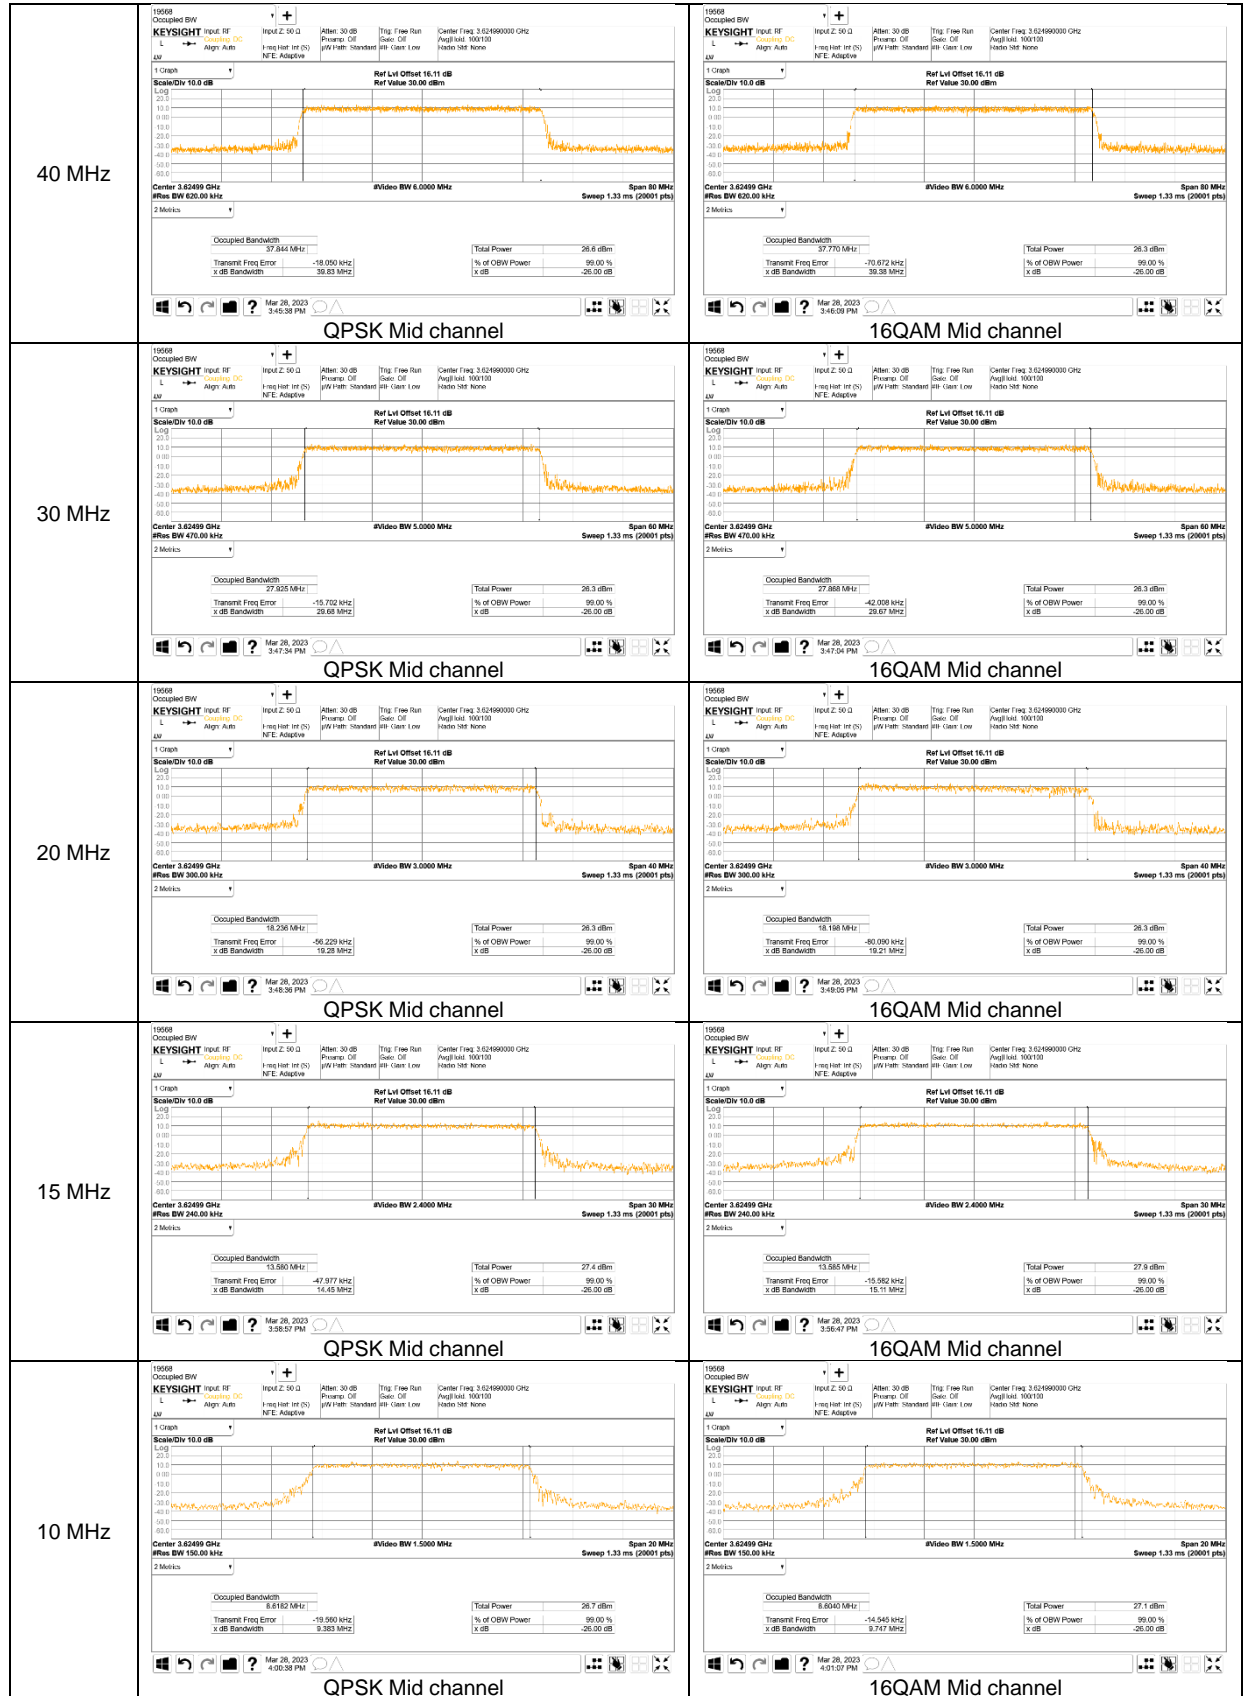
| | | |
|---|---|---|
| 40 MHz | 19568 Occupied BW KEYSIGHT Input: RF Coupling: DC Align: Auto Input Z: 50 Ω Freq Ref: Int (S) NFE: Adaptive Atten: 30 dB Preamp: Off µW Path: Standard Trig: Free Run Gate: Off IF Gain: Low Center Freq: 3.624990000 GHz Avg\|Hold: 100/100 Radio Std: None 1 Graph Scale/Div 10.0 dB Ref Lvl Offset 16.11 dB Ref Value 30.00 dBm Log 20.0 10.0 0.00 -10.0 -20.0 -30.0 -40.0 -50.0 -60.0 Center 3.62499 GHz #Res BW 620.00 kHz #Video BW 6.0000 MHz Span 80 MHz Sweep 1.33 ms (20001 pts) 2 Metrics Occupied Bandwidth 37.844 MHz Total Power 26.6 dBm Transmit Freq Error -18.050 kHz % of OBW Power 99.00 % x dB Bandwidth 39.83 MHz x dB -26.00 dB Mar 28, 2023 3:45:38 PM QPSK Mid channel | 19568 Occupied BW KEYSIGHT Input: RF Coupling: DC Align: Auto Input Z: 50 Ω Freq Ref: Int (S) NFE: Adaptive Atten: 30 dB Preamp: Off µW Path: Standard Trig: Free Run Gate: Off IF Gain: Low Center Freq: 3.624990000 GHz Avg\|Hold: 100/100 Radio Std: None 1 Graph Scale/Div 10.0 dB Ref Lvl Offset 16.11 dB Ref Value 30.00 dBm Center 3.62499 GHz #Res BW 620.00 kHz #Video BW 6.0000 MHz Span 80 MHz Sweep 1.33 ms (20001 pts) 2 Metrics Occupied Bandwidth 37.770 MHz Total Power 26.3 dBm Transmit Freq Error -70.672 kHz % of OBW Power 99.00 % x dB Bandwidth 39.38 MHz x dB -26.00 dB Mar 28, 2023 3:46:09 PM 16QAM Mid channel |
| 30 MHz | Center 3.62499 GHz #Res BW 470.00 kHz #Video BW 5.0000 MHz Span 60 MHz Sweep 1.33 ms (20001 pts) Occupied Bandwidth 27.925 MHz Total Power 26.3 dBm Transmit Freq Error -15.702 kHz % of OBW Power 99.00 % x dB Bandwidth 29.68 MHz x dB -26.00 dB Mar 28, 2023 3:47:34 PM QPSK Mid channel | Center 3.62499 GHz #Res BW 470.00 kHz #Video BW 5.0000 MHz Span 60 MHz Sweep 1.33 ms (20001 pts) Occupied Bandwidth 27.868 MHz Total Power 26.3 dBm Transmit Freq Error -42.008 kHz % of OBW Power 99.00 % x dB Bandwidth 29.67 MHz x dB -26.00 dB Mar 28, 2023 3:47:04 PM 16QAM Mid channel |
| 20 MHz | Center 3.62499 GHz #Res BW 300.00 kHz #Video BW 3.0000 MHz Span 40 MHz Sweep 1.33 ms (20001 pts) Occupied Bandwidth 18.236 MHz Total Power 26.3 dBm Transmit Freq Error -56.229 kHz % of OBW Power 99.00 % x dB Bandwidth 19.28 MHz x dB -26.00 dB Mar 28, 2023 3:48:36 PM QPSK Mid channel | Center 3.62499 GHz #Res BW 300.00 kHz #Video BW 3.0000 MHz Span 40 MHz Sweep 1.33 ms (20001 pts) Occupied Bandwidth 18.198 MHz Total Power 26.3 dBm Transmit Freq Error -80.090 kHz % of OBW Power 99.00 % x dB Bandwidth 19.21 MHz x dB -26.00 dB Mar 28, 2023 3:49:05 PM 16QAM Mid channel |
| 15 MHz | Center 3.62499 GHz #Res BW 240.00 kHz #Video BW 2.4000 MHz Span 30 MHz Sweep 1.33 ms (20001 pts) Occupied Bandwidth 13.580 MHz Total Power 27.4 dBm Transmit Freq Error -47.977 kHz % of OBW Power 99.00 % x dB Bandwidth 14.45 MHz x dB -26.00 dB Mar 28, 2023 3:58:57 PM QPSK Mid channel | Center 3.62499 GHz #Res BW 240.00 kHz #Video BW 2.4000 MHz Span 30 MHz Sweep 1.33 ms (20001 pts) Occupied Bandwidth 13.585 MHz Total Power 27.9 dBm Transmit Freq Error -15.582 kHz % of OBW Power 99.00 % x dB Bandwidth 15.11 MHz x dB -26.00 dB Mar 28, 2023 3:56:47 PM 16QAM Mid channel |
| 10 MHz | Center 3.62499 GHz #Res BW 150.00 kHz #Video BW 1.5000 MHz Span 20 MHz Sweep 1.33 ms (20001 pts) Occupied Bandwidth 8.6182 MHz Total Power 26.7 dBm Transmit Freq Error -19.560 kHz % of OBW Power 99.00 % x dB Bandwidth 9.383 MHz x dB -26.00 dB Mar 28, 2023 4:00:38 PM QPSK Mid channel | Center 3.62499 GHz #Res BW 150.00 kHz #Video BW 1.5000 MHz Span 20 MHz Sweep 1.33 ms (20001 pts) Occupied Bandwidth 8.6040 MHz Total Power 27.1 dBm Transmit Freq Error -14.545 kHz % of OBW Power 99.00 % x dB Bandwidth 9.747 MHz x dB -26.00 dB Mar 28, 2023 4:01:07 PM 16QAM Mid channel |